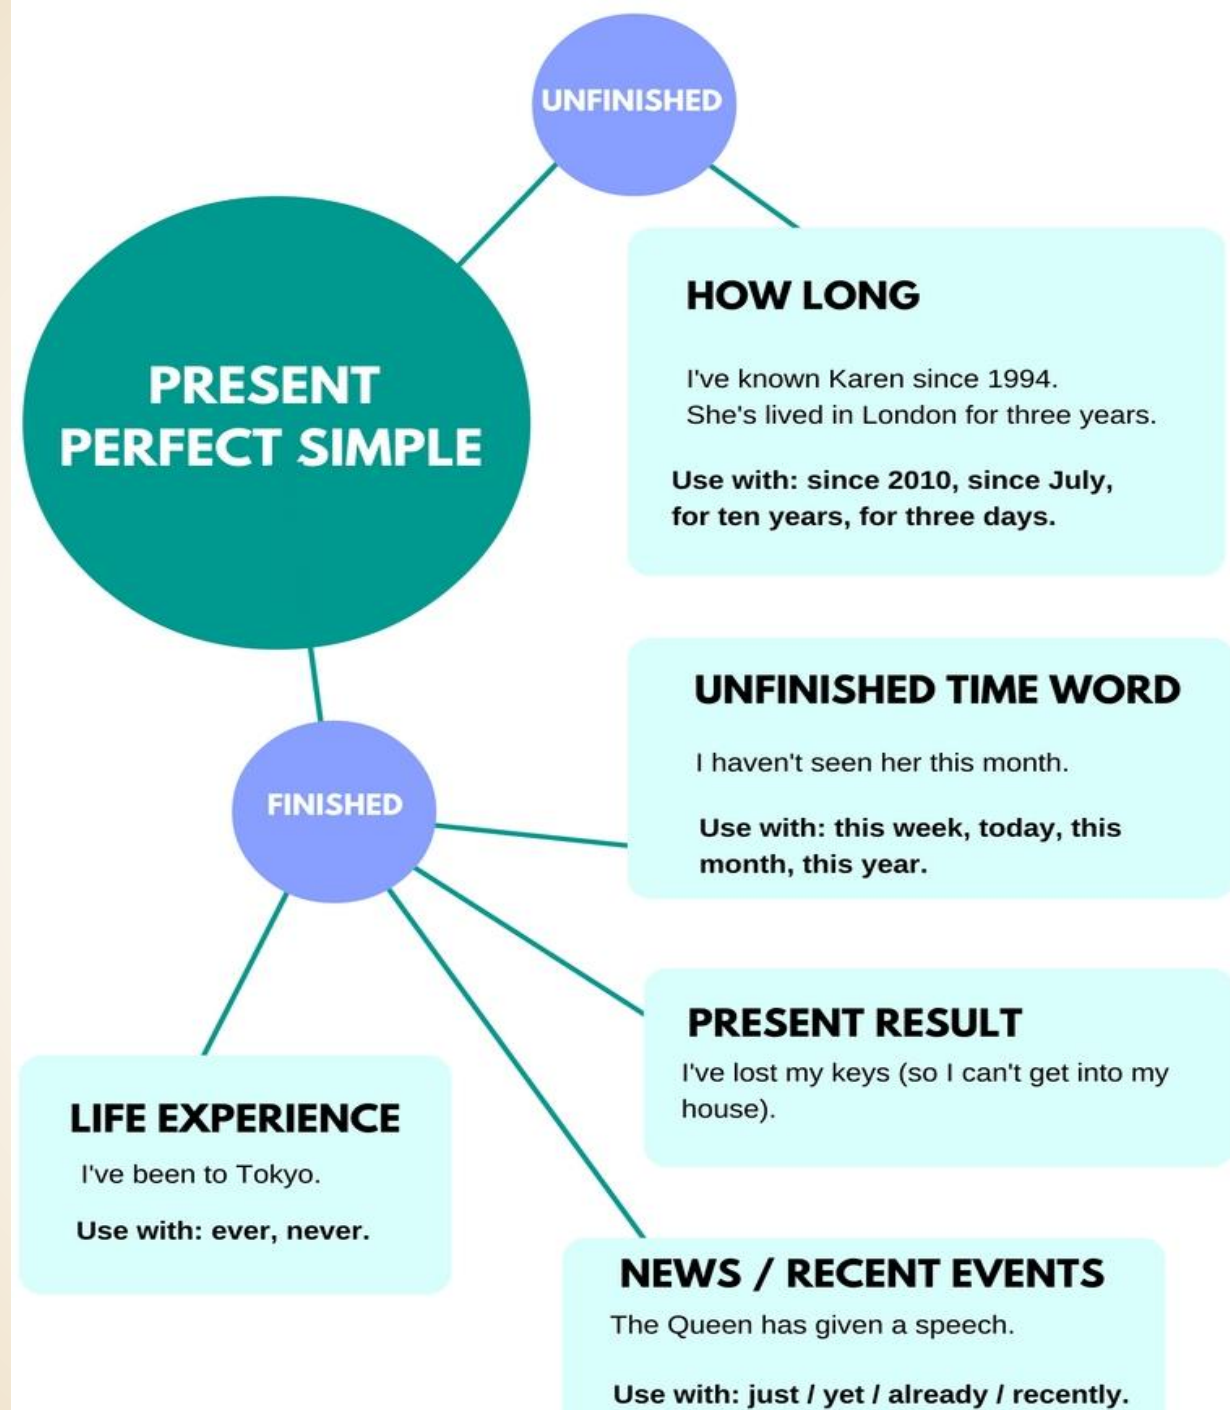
UNFINISHED

PRESENT PERFECT SIMPLE

HOW LONG

I've known Karen since 1994.
She's lived in London for three years.

Use with: since 2010, since July, for ten years, for three days.

FINISHED

UNFINISHED TIME WORD

I haven't seen her this month.

Use with: this week, today, this month, this year.

PRESENT RESULT

I've lost my keys (so I can't get into my house).

LIFE EXPERIENCE

I've been to Tokyo.

Use with: ever, never.

NEWS / RECENT EVENTS

The Queen has given a speech.

Use with: just / yet / already / recently.